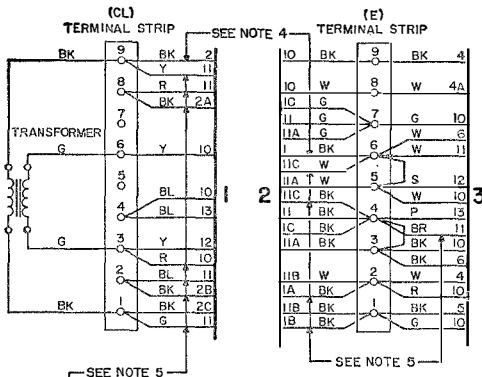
(CL)
TERMINAL STRIP

SEE NOTE 4

(E)
TERMINAL STRIP

BK
9
BK 2
Y 11
8
R 11
BK 2A
7
TRANSFORMER
G
6
Y 10
5
BL 10
4
BL 13
G
3
Y 12
R 10
2
BL 11
BK 2B
BK
1
BK 2C
G 11

SEE NOTE 5

2

10
9
BK 4
10 W
8
W 4A
1C G
7
11 G
G 10
11A G
W 6
1 BK
6
W 11
11C W
11A W
5
S 12
11C BK
W 10
11 BK
4
P 13
1C BK
BR 11
11A BK
3
BK 10
BK 6
11B W
2
W 4
1A BK
R 10
11B BK
1
BK 5
1B BK
G 10

SEE NOTE 5

3